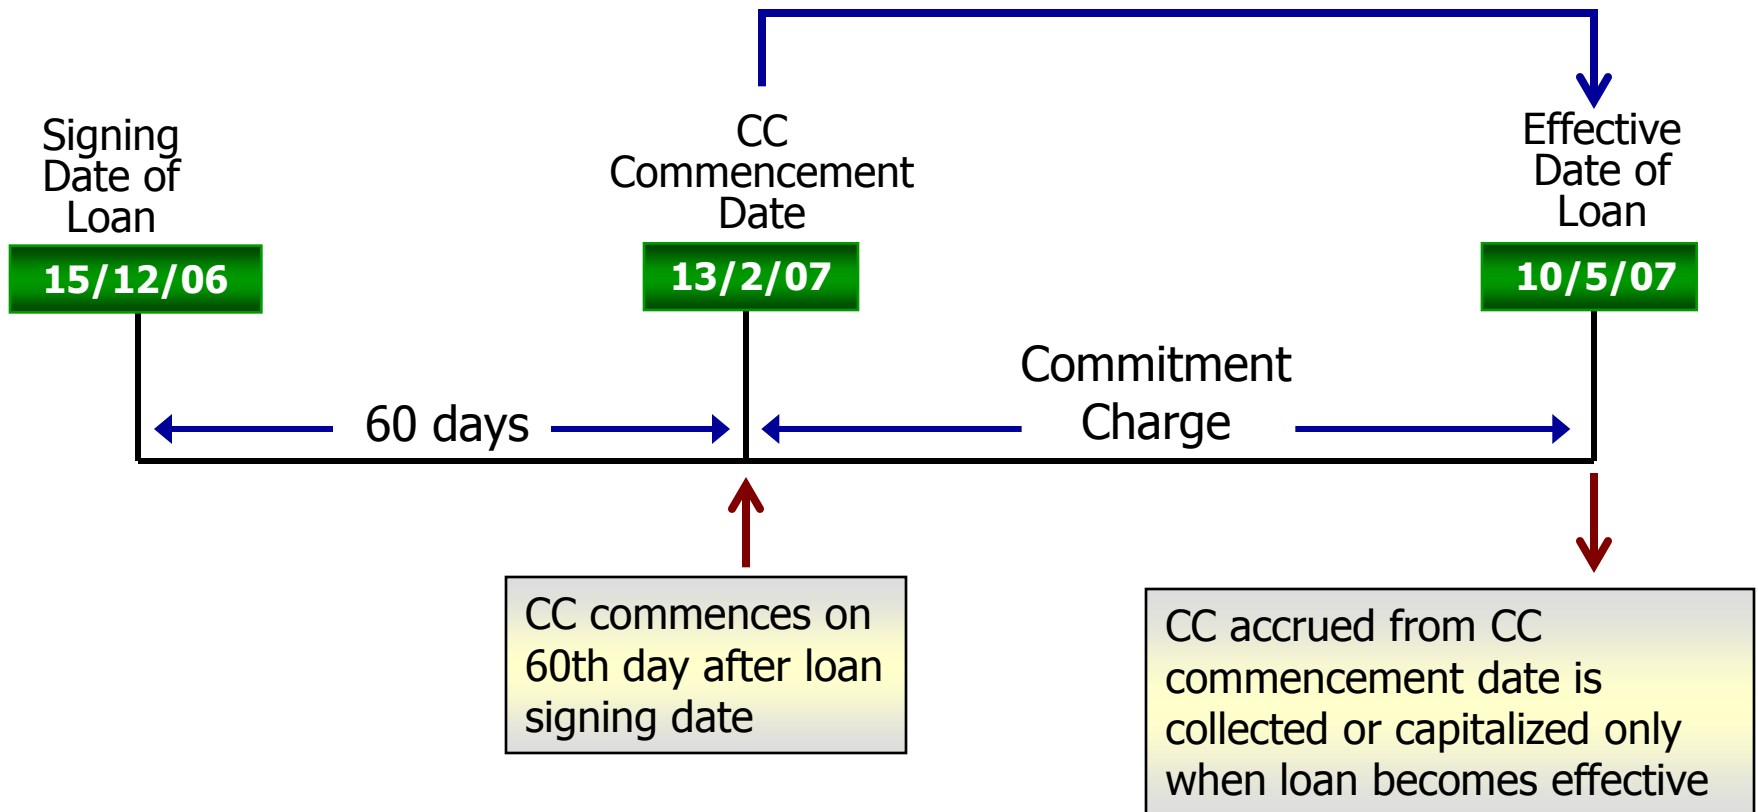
Signing Date of Loan

15/12/06

CC Commencement Date

13/2/07

Effective Date of Loan

10/5/07

60 days

Commitment Charge

CC commences on 60th day after loan signing date

CC accrued from CC commencement date is collected or capitalized only when loan becomes effective